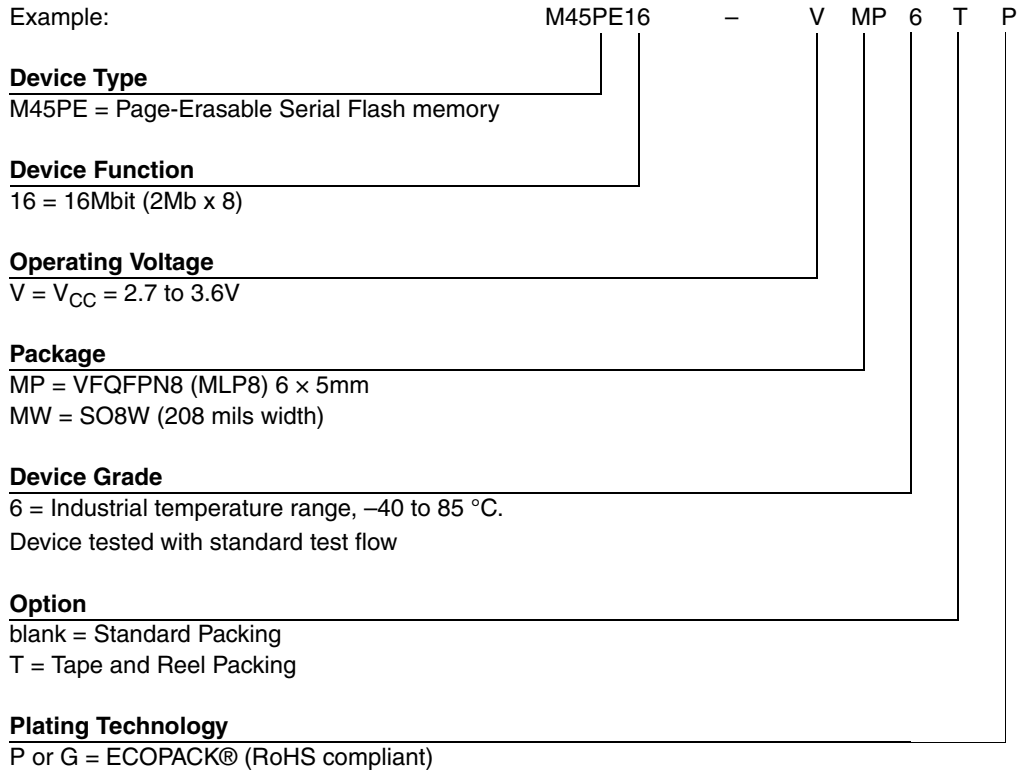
Example: M45PE16 – V MP 6 T P

**Device Type**
M45PE = Page-Erasable Serial Flash memory

**Device Function**
16 = 16Mbit (2Mb x 8)

**Operating Voltage**
V = $V_{CC}$ = 2.7 to 3.6V

**Package**
MP = VFQFPN8 (MLP8) 6 × 5mm
MW = SO8W (208 mils width)

**Device Grade**
6 = Industrial temperature range, –40 to 85 °C.
Device tested with standard test flow

**Option**
blank = Standard Packing
T = Tape and Reel Packing

**Plating Technology**
P or G = ECOPACK® (RoHS compliant)